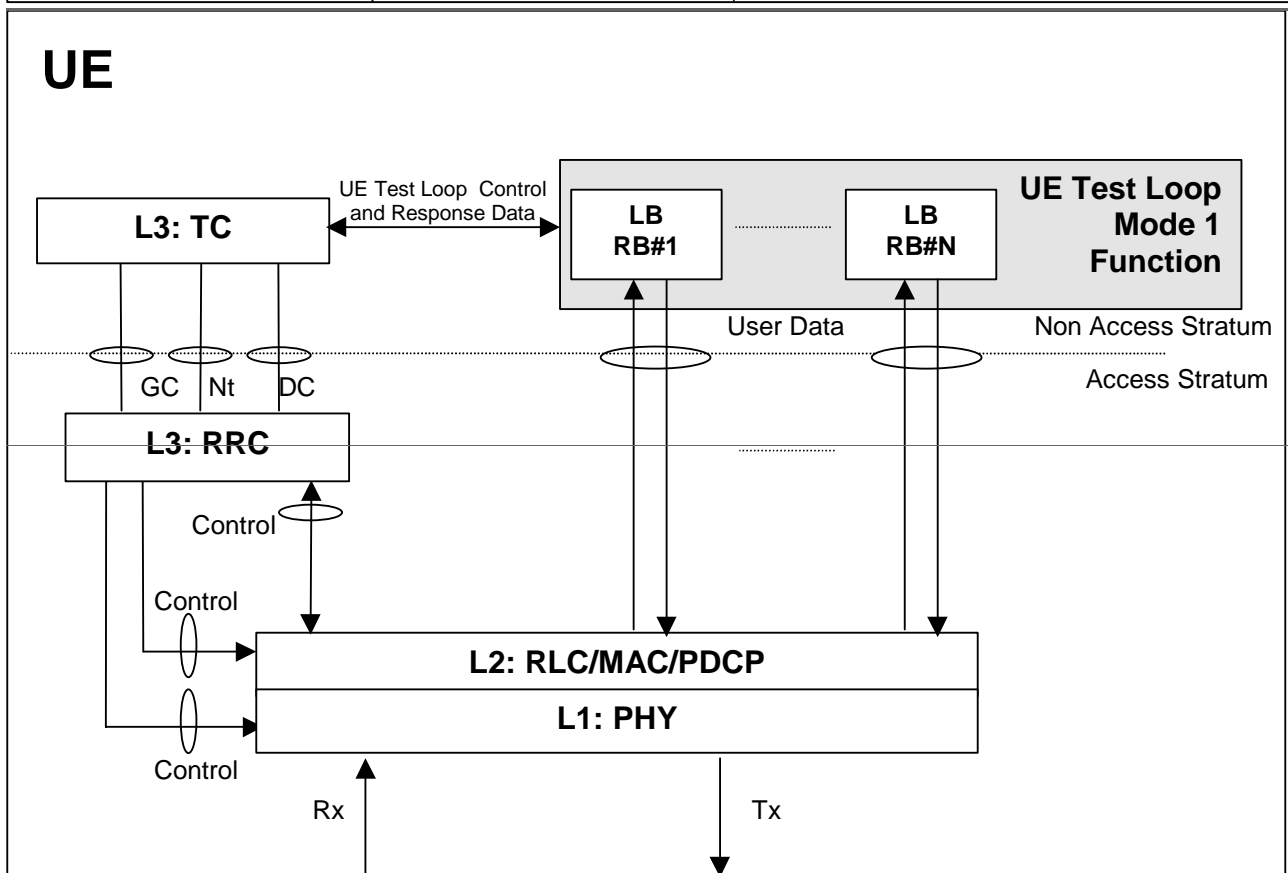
UE

UE Test Loop Control and Response Data

L3: TC

LB RB#1

LB RB#N

UE Test Loop Mode 1 Function

User Data

Non Access Stratum

GC

Nt

DC

Access Stratum

L3: RRC

Control

Control

L2: RLC/MAC/PDCP

L1: PHY

Control

Rx

Tx